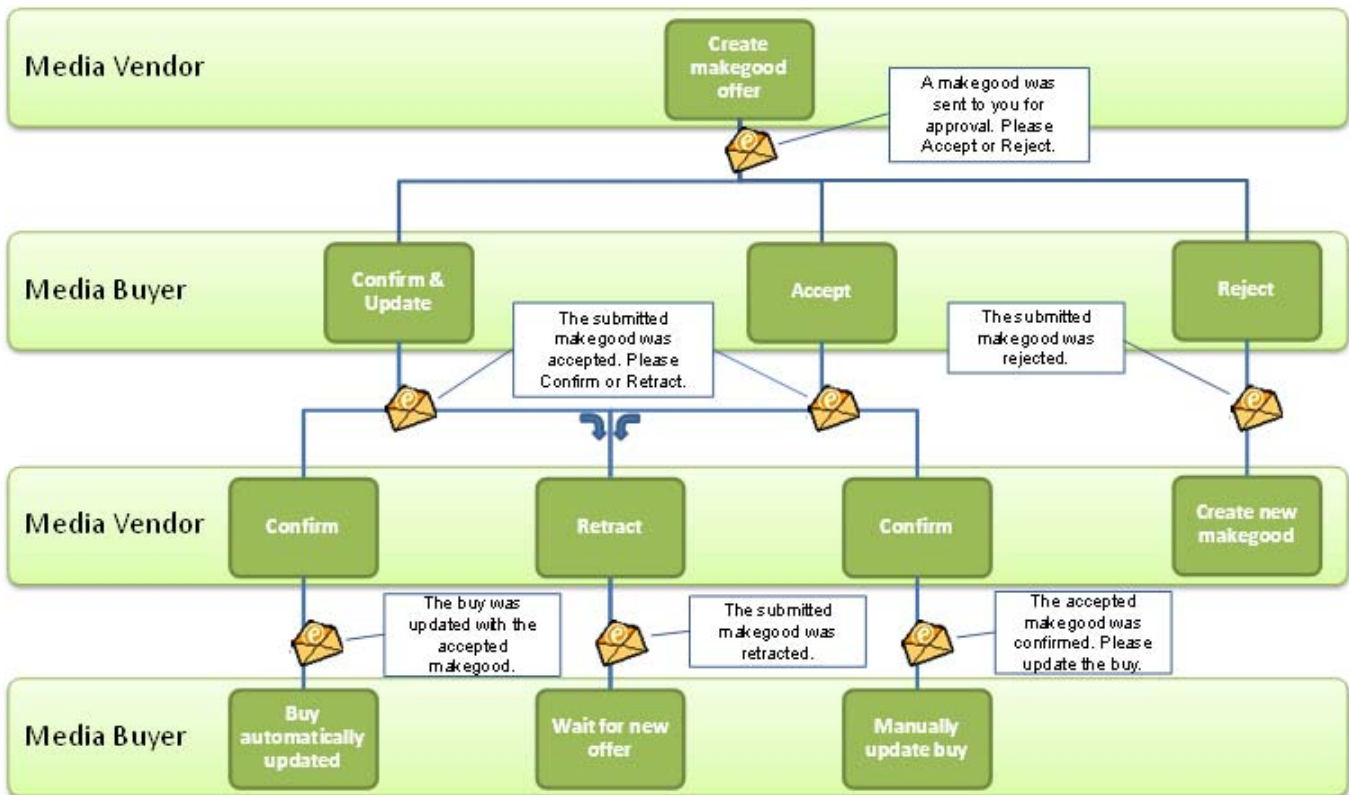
Media Vendor

Create makegood offer

A makegood was sent to you for approval. Please Accept or Reject.

Media Buyer

Confirm & Update

Accept

Reject

The submitted makegood was accepted. Please Confirm or Retract.

The submitted makegood was rejected.

Media Vendor

Confirm

Retract

Confirm

Create new makegood

The buy was updated with the accepted makegood.

The submitted makegood was retracted.

The accepted makegood was confirmed. Please update the buy.

Media Buyer

Buy automatically updated

Wait for new offer

Manually update buy